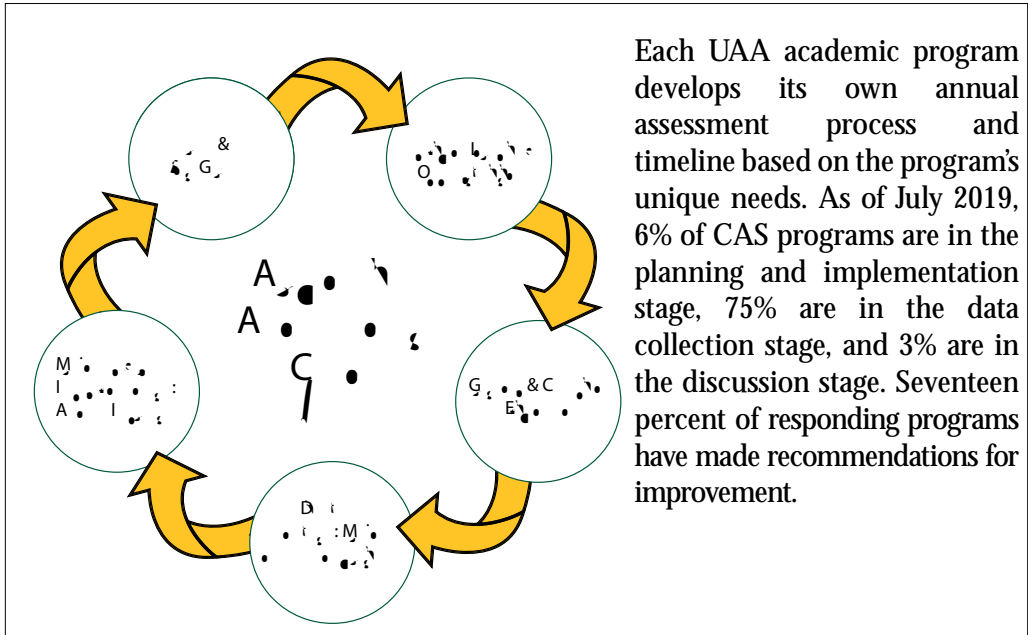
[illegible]
&
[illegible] G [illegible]

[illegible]
O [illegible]

A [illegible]
A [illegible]
C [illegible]

G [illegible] & C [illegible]
E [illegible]

D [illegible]
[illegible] M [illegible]

M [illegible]
I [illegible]
A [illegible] I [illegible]

Each UAA academic program develops its own annual assessment process and timeline based on the program's unique needs. As of July 2019, 6% of CAS programs are in the planning and implementation stage, 75% are in the data collection stage, and 3% are in the discussion stage. Seventeen percent of responding programs have made recommendations for improvement.